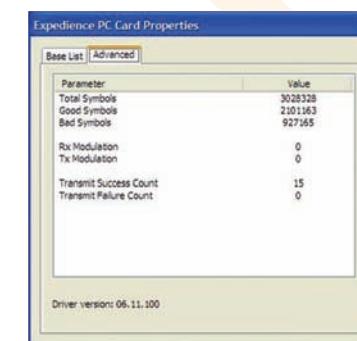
Expedience PC Card Properties

Base List | Advanced

| Parameter | Value |
|---|---|
| Total Symbols | 3028328 |
| Good Symbols | 2101163 |
| Bad Symbols | 927165 |
| | |
| Rx Modulation | 0 |
| Tx Modulation | 0 |
| | |
| Transmit Success Count | 15 |
| Transmit Failure Count | 0 |

Driver version: 06.11.100